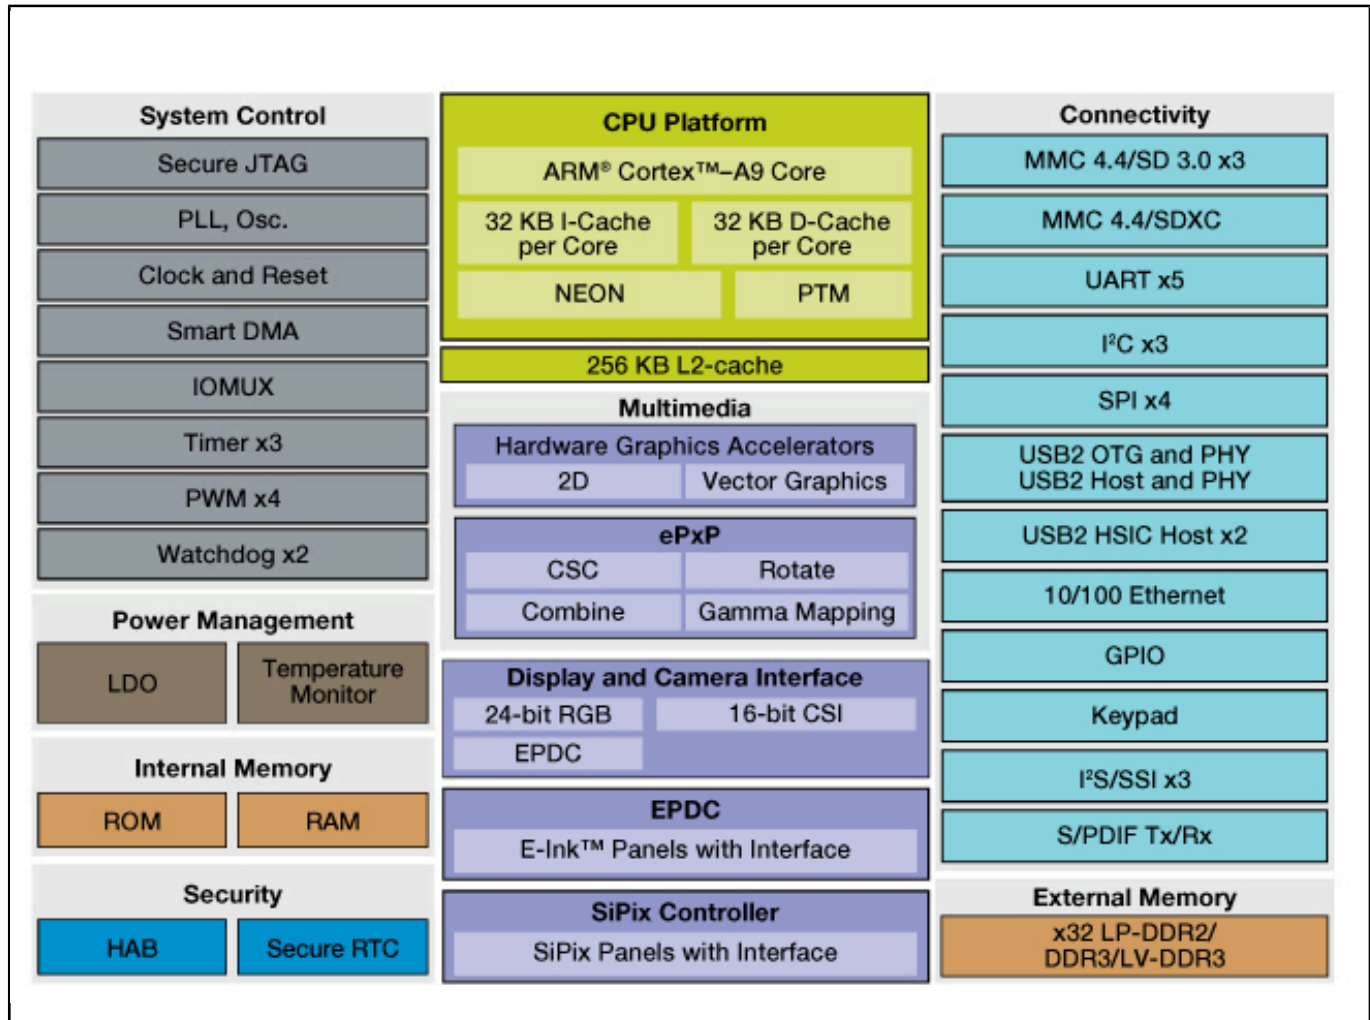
System Control
Secure JTAG
PLL, Osc.
Clock and Reset
Smart DMA
IOMUX
Timer x3
PWM x4
Watchdog x2

Power Management
LDO
Temperature Monitor

Internal Memory
ROM
RAM

Security
HAB
Secure RTC

CPU Platform
ARM® Cortex™–A9 Core
32 KB I-Cache per Core
32 KB D-Cache per Core
NEON
PTM
256 KB L2-cache

Multimedia
Hardware Graphics Accelerators
2D
Vector Graphics
ePxP
CSC
Rotate
Combine
Gamma Mapping

Display and Camera Interface
24-bit RGB
16-bit CSI
EPDC

EPDC
E-Ink™ Panels with Interface

SiPix Controller
SiPix Panels with Interface

Connectivity
MMC 4.4/SD 3.0 x3
MMC 4.4/SDXC
UART x5
I²C x3
SPI x4
USB2 OTG and PHY
USB2 Host and PHY
USB2 HSIC Host x2
10/100 Ethernet
GPIO
Keypad
I²S/SSI x3
S/PDIF Tx/Rx

External Memory
x32 LP-DDR2/ DDR3/LV-DDR3